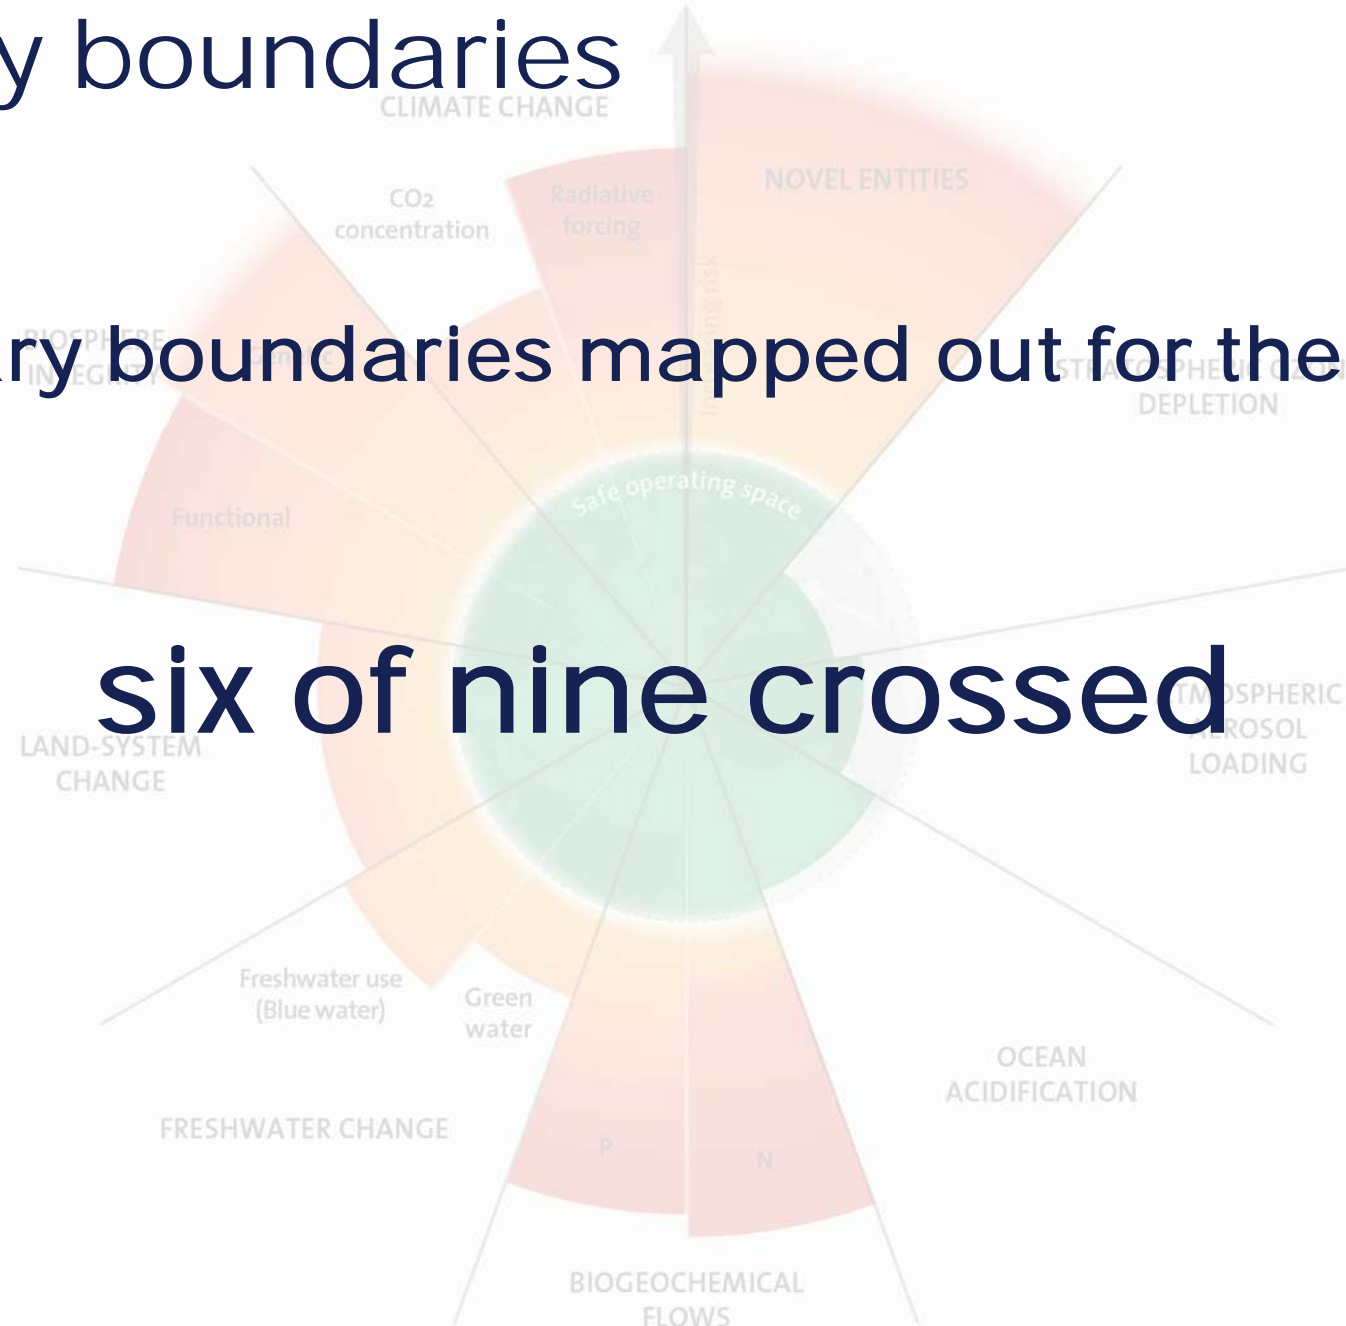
y boundaries

ry boundaries mapped out for the

six of nine crossed

CLIMATE CHANGE

CO2 concentration

Radiative forcing

NOVEL ENTITIES

BIOSPHERE INTEGRITY

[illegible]TRATOSPHERIC OZONE DEPLETION

Functional

Safe operating space

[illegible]TMOSPHERIC AEROSOL LOADING

LAND-SYSTEM CHANGE

Freshwater use (Blue water)

Green water

FRESHWATER CHANGE

OCEAN ACIDIFICATION

P

N

BIOGEOCHEMICAL FLOWS